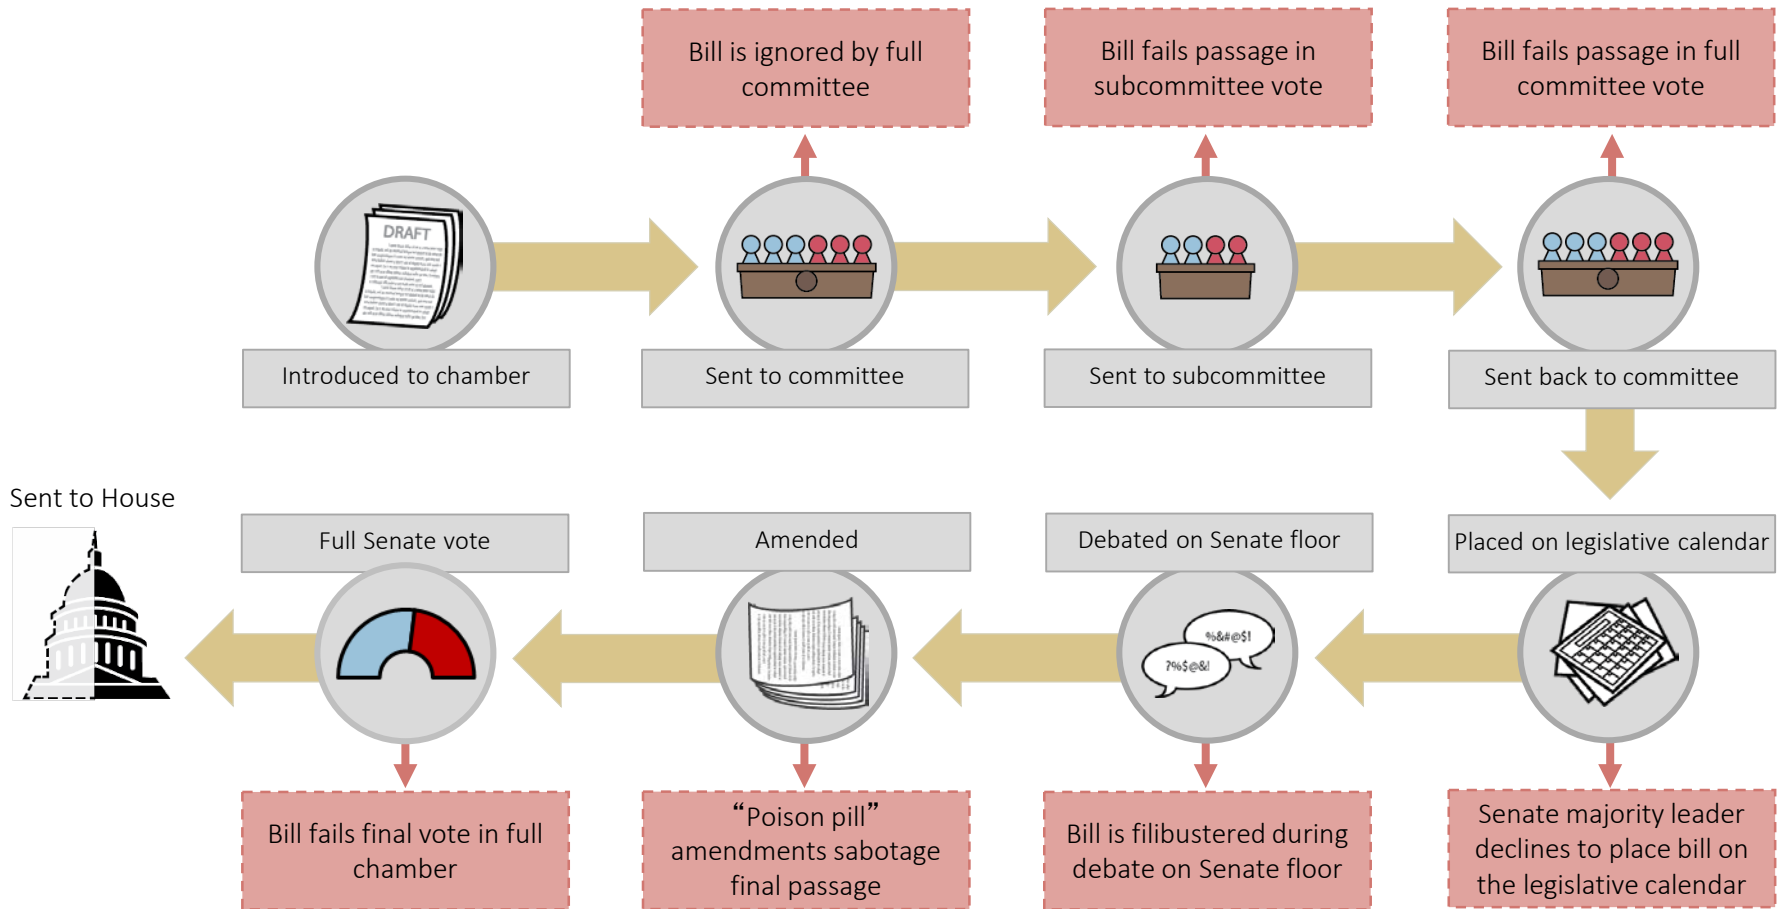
Bill is ignored by full committee

Bill fails passage in subcommittee vote

Bill fails passage in full committee vote

DRAFT

Introduced to chamber

Sent to committee

Sent to subcommittee

Sent back to committee

Sent to House

Full Senate vote

Amended

Debated on Senate floor

Placed on legislative calendar

%&#@$!

?%$@&!

Bill fails final vote in full chamber

“Poison pill” amendments sabotage final passage

Bill is filibustered during debate on Senate floor

Senate majority leader declines to place bill on the legislative calendar